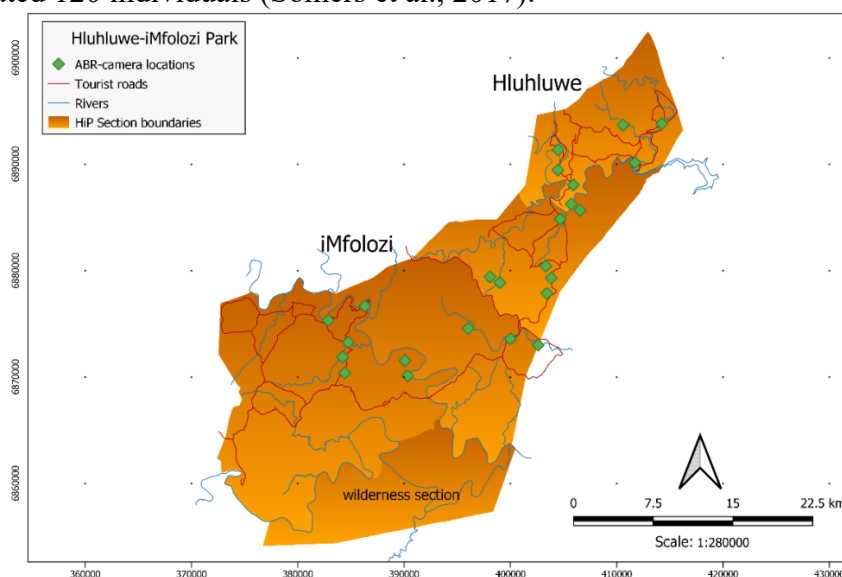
ated 120 individuals (Somers et al., 2017).

Hluhluwe-iMfolozi Park
ABR-camera locations
Tourist roads
Rivers
HiP Section boundaries

Hluhluwe
iMfolozi
wilderness section

6900000
6890000
6880000
6870000
6860000

360000 370000 380000 390000 400000 410000 420000 430000

0 7.5 15 22.5 km
Scale: 1:280000